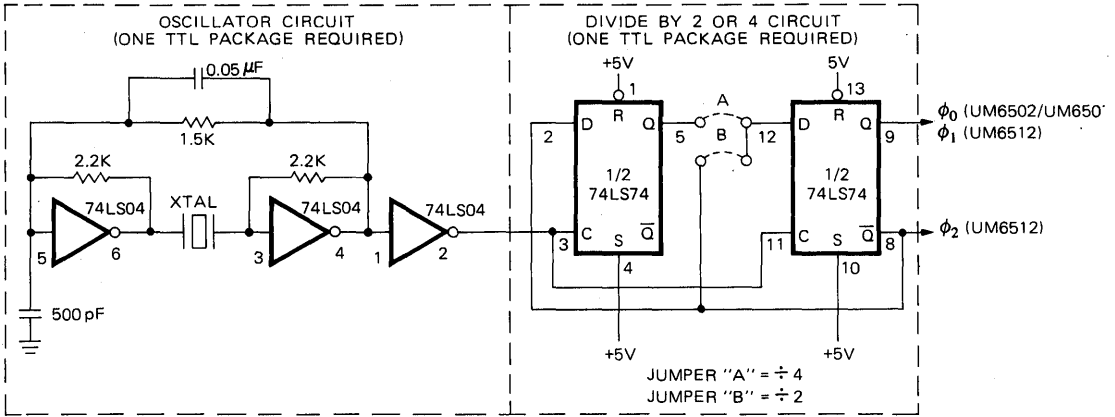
OSCILLATOR CIRCUIT
(ONE TTL PACKAGE REQUIRED)

0.05 $\mu$F

1.5K

2.2K

2.2K

74LS04

XTAL

74LS04

74LS04

5

6

3

4

1

2

500 pF

DIVIDE BY 2 OR 4 CIRCUIT
(ONE TTL PACKAGE REQUIRED)

+5V

1

D

R

Q

2

5

1/2
74LS74

C

S

$\overline{Q}$

3

4

+5V

A

B

12

5V

13

D

R

Q

9

1/2
74LS74

C

S

$\overline{Q}$

11

10

8

+5V

$\phi_0$ (UM6502/UM650

$\phi_1$ (UM6512)

$\phi_2$ (UM6512)

JUMPER "A" = ÷ 4
JUMPER "B" = ÷ 2